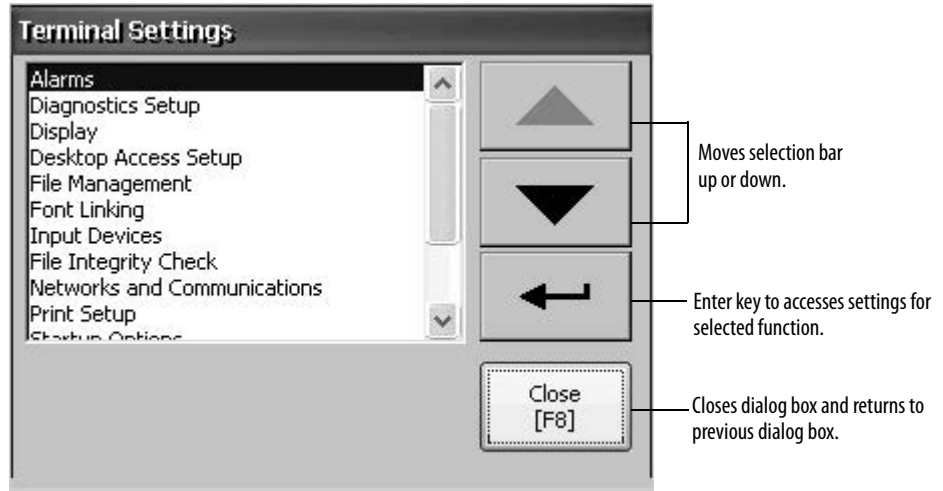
Terminal Settings

Alarms
Diagnostics Setup
Display
Desktop Access Setup
File Management
Font Linking
Input Devices
File Integrity Check
Networks and Communications
Print Setup
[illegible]

Moves selection bar up or down.

Enter key to accesses settings for selected function.

Close
[F8]

Closes dialog box and returns to previous dialog box.